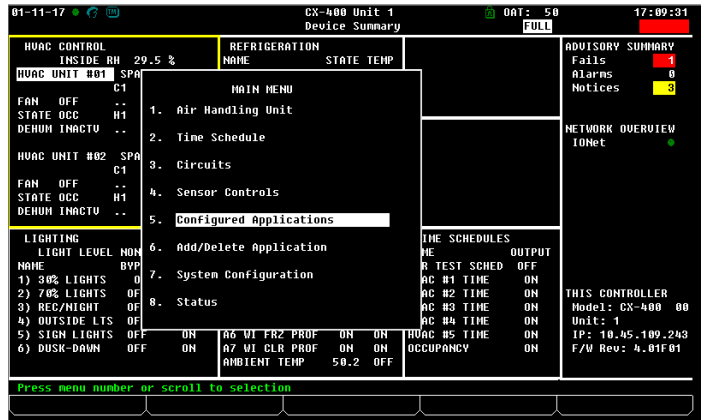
01-11-17
CX-400 Unit 1
Device Summary
OAT: 50
FULL
17:09:31

HVAC CONTROL
INSIDE RH 29.5 %
HVAC UNIT #01 SPA
C1
FAN OFF ..
STATE OCC H1
DEHUM INACTV ..

HVAC UNIT #02 SPA
C1
FAN OFF ..
STATE OCC H1
DEHUM INACTV ..

REFRIGERATION
NAME STATE TEMP

ADVISORY SUMMARY
Fails 1
Alarms 0
Notices 3

NETWORK OVERVIEW
IONet

MAIN MENU
1. Air Handling Unit
2. Time Schedule
3. Circuits
4. Sensor Controls
5. Configured Applications
6. Add/Delete Application
7. System Configuration
8. Status

LIGHTING
LIGHT LEVEL NON
NAME BYP
1) 30% LIGHTS OF
2) 70% LIGHTS OF
3) REC/NIGHT OF
4) OUTSIDE LTS OF
5) SIGN LIGHTS OFF ON
6) DUSK-DAWN OFF ON

A6 WI FRZ PROF ON ON
A7 WI CLR PROF ON ON
AMBIENT TEMP 50.2 OFF

IME SCHEDULES
ME OUTPUT
R TEST SCHED OFF
AC #1 TIME ON
AC #2 TIME ON
AC #3 TIME ON
AC #4 TIME ON
HVAC #5 TIME ON
OCCUPANCY ON

THIS CONTROLLER
Model: CX-400 00
Unit: 1
IP: 10.45.109.243
F/W Rev: 4.01F01

Press menu number or scroll to selection